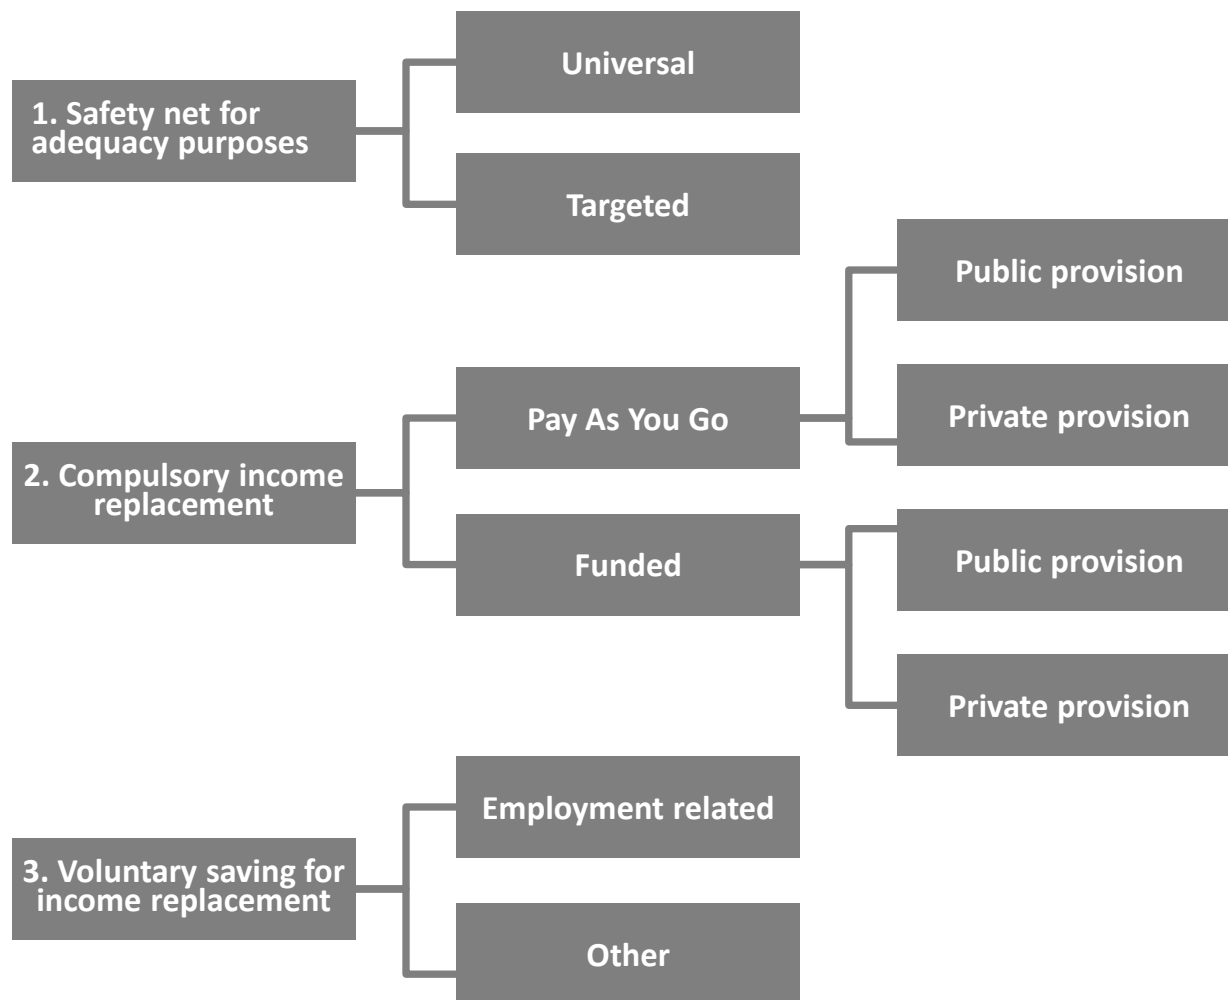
1. Safety net for adequacy purposes

Universal

Targeted

2. Compulsory income replacement

Pay As You Go

Public provision

Private provision

Funded

Public provision

Private provision

3. Voluntary saving for income replacement

Employment related

Other